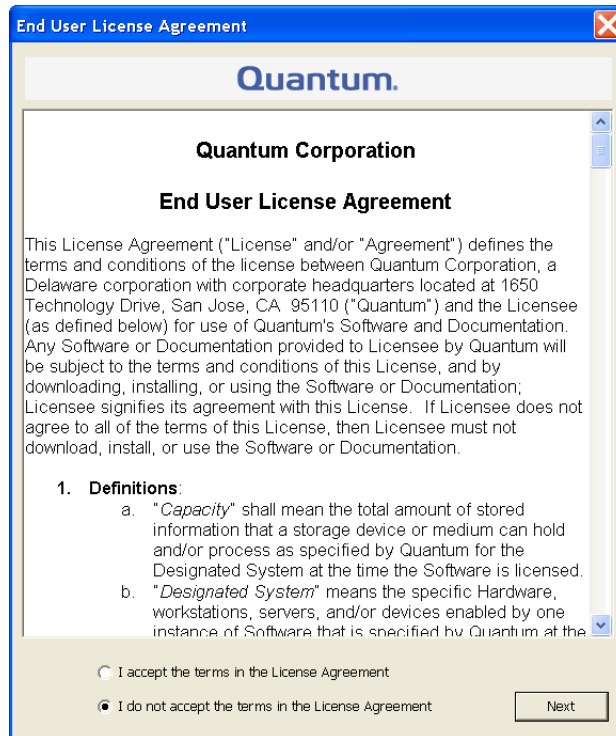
End User License Agreement

Quantum.

Quantum Corporation

End User License Agreement

This License Agreement ("License" and/or "Agreement") defines the terms and conditions of the license between Quantum Corporation, a Delaware corporation with corporate headquarters located at 1650 Technology Drive, San Jose, CA 95110 ("Quantum") and the Licensee (as defined below) for use of Quantum's Software and Documentation. Any Software or Documentation provided to Licensee by Quantum will be subject to the terms and conditions of this License, and by downloading, installing, or using the Software or Documentation; Licensee signifies its agreement with this License. If Licensee does not agree to all of the terms of this License, then Licensee must not download, install, or use the Software or Documentation.

1. Definitions:
a. "Capacity" shall mean the total amount of stored information that a storage device or medium can hold and/or process as specified by Quantum for the Designated System at the time the Software is licensed.
b. "Designated System" means the specific Hardware, workstations, servers, and/or devices enabled by one instance of Software that is specified by Quantum at the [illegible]

I accept the terms in the License Agreement

I do not accept the terms in the License Agreement

Next